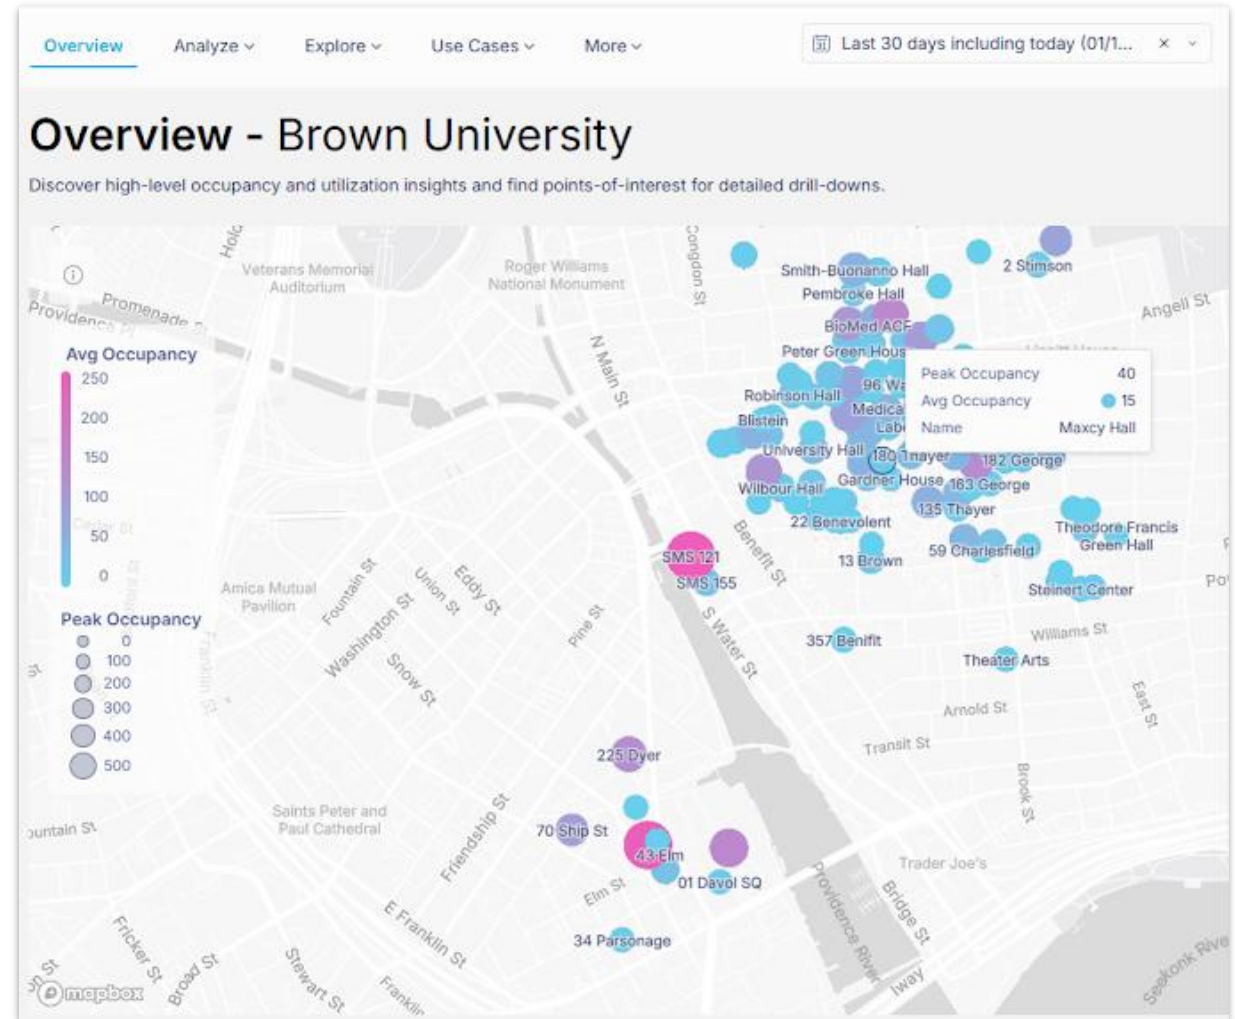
Overview Analyze Explore Use Cases More

Last 30 days including today (01/1... ×

Overview - Brown University

Discover high-level occupancy and utilization insights and find points-of-interest for detailed drill-downs.

Avg Occupancy
250
200
150
100
50
0

Peak Occupancy
0
100
200
300
400
500

Peak Occupancy 40
Avg Occupancy 15
Name Maxcy Hall

Holden
Veterans Memorial Auditorium
Roger Williams National Monument
Congdon St
Providence Pl
Promenade St
N Main St
Smith-Buonanno Hall
2 Stimson
Pembroke Hall
Angell St
BioMed ACF
Peter Green House
96 Wa
Robinson Hall
Medical Lab
Blistein
University Hall
180 Thayer
182 George
Wilbour Hall
Gardner House
163 George
135 Thayer
22 Benevolent
Theodore Francis Green Hall
13 Brown
59 Charlesfield
SMS 121
SMS 155
Benefit St
Steinert Center
Amica Mutual Pavilion
Fountain St
Union St
Eddy St
Washington St
Snow St
Pine St
S Water St
357 Benefit
Williams St
Theater Arts
Franklin St
Arnold St
East St
Transit St
225 Dyer
Brook St
Saints Peter and Paul Cathedral
Friendship St
Fountain St
70 Ship St
43 Elm
01 Davol SQ
Trader Joe's
Elm St
Providence River
Bridge St
E Franklin St
34 Parsonage
Fricker St
Broad St
Stewart St
Franklin
Seekonk River
mapbox